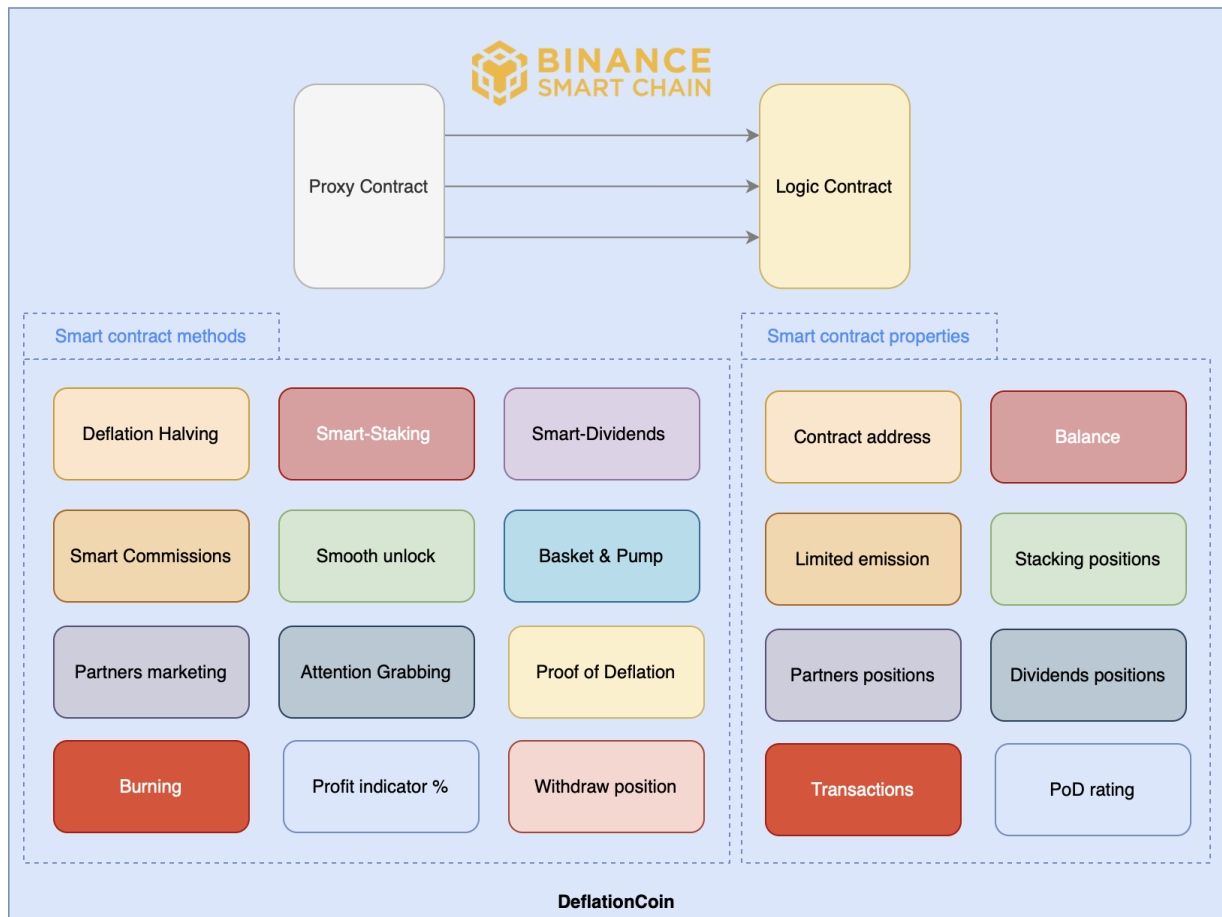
BINANCE SMART CHAIN

Proxy Contract

Logic Contract

Smart contract methods

Deflation Halving

Smart-Staking

Smart-Dividends

Smart Commissions

Smooth unlock

Basket & Pump

Partners marketing

Attention Grabbing

Proof of Deflation

Burning

Profit indicator %

Withdraw position

Smart contract properties

Contract address

Balance

Limited emission

Stacking positions

Partners positions

Dividends positions

Transactions

PoD rating

DeflationCoin